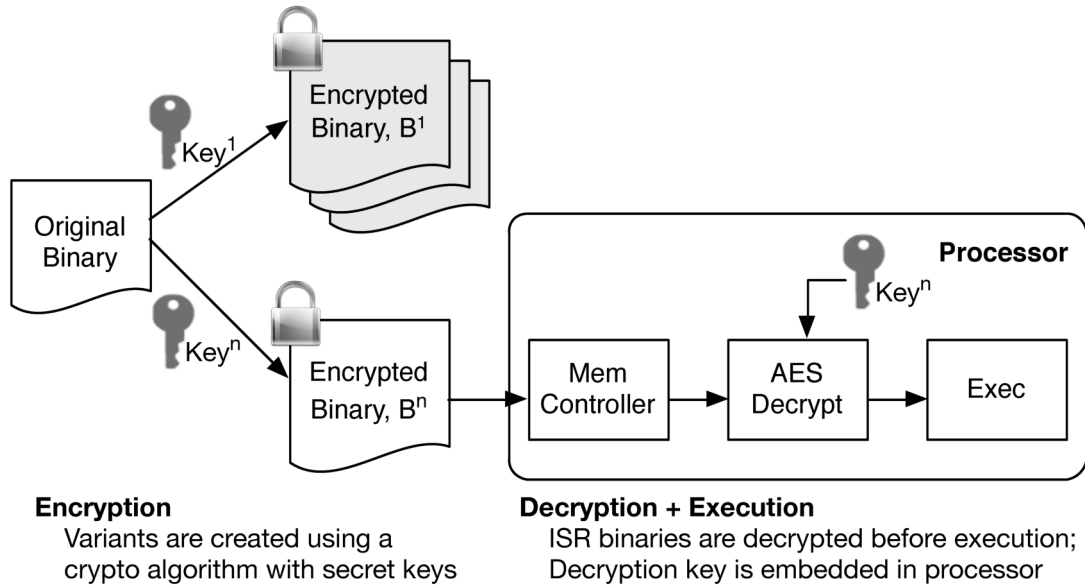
Encrypted Binary, $B^1$

$Key^1$

Original Binary

$Key^n$

Encrypted Binary, $B^n$

Processor

$Key^n$

Mem Controller

AES Decrypt

Exec

**Encryption**
Variants are created using a crypto algorithm with secret keys

**Decryption + Execution**
ISR binaries are decrypted before execution; Decryption key is embedded in processor